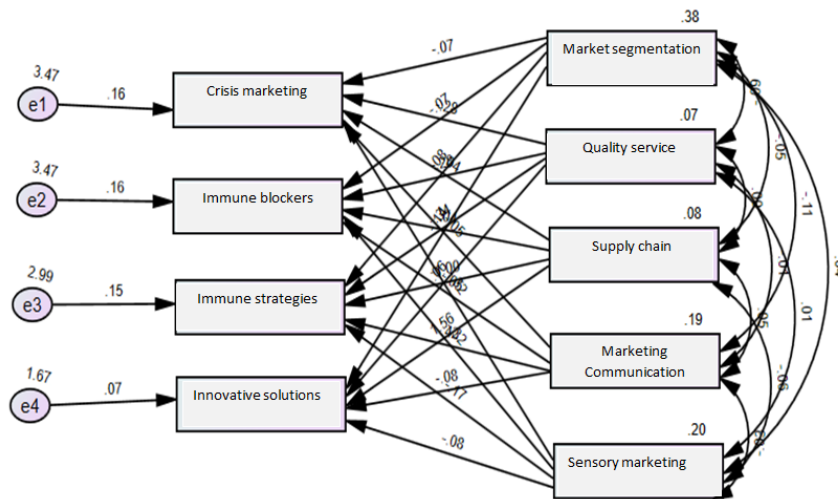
3.47
e1
.16
Crisis marketing

3.47
e2
.16
Immune blockers

2.99
e3
.15
Immune strategies

1.67
e4
.07
Innovative solutions

.38
Market segmentation

.07
Quality service

.08
Supply chain

.19
Marketing Communication

.20
Sensory marketing

-.07
-.07
.28
.89
.64
.34
.05
.16
.00
.03
1.56
.82
-.08
.17
-.08
.60
-.05
-.11
.00
.07
.05
.01
-.06
.04
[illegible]